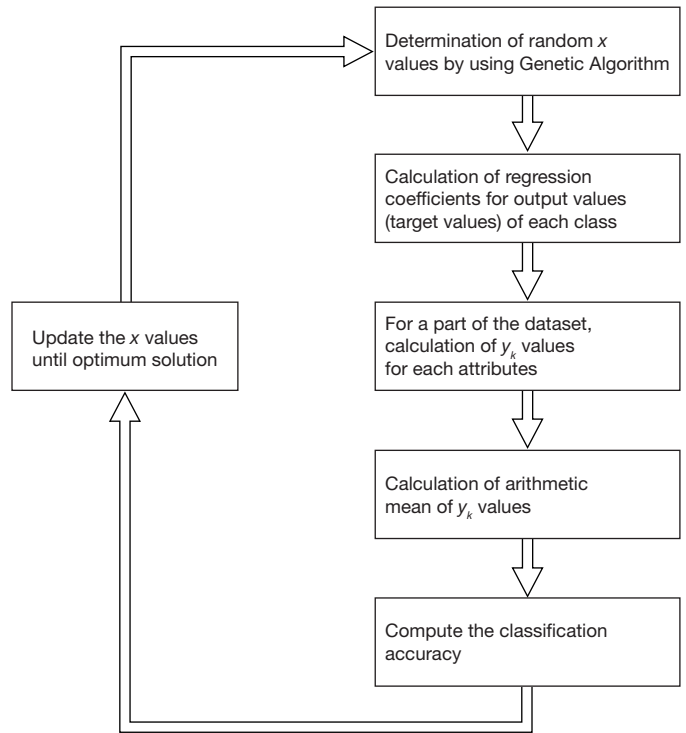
Determination of random $x$ values by using Genetic Algorithm

Calculation of regression coefficients for output values (target values) of each class

For a part of the dataset, calculation of $y_k$ values for each attributes

Calculation of arithmetic mean of $y_k$ values

Compute the classification accuracy

Update the $x$ values until optimum solution